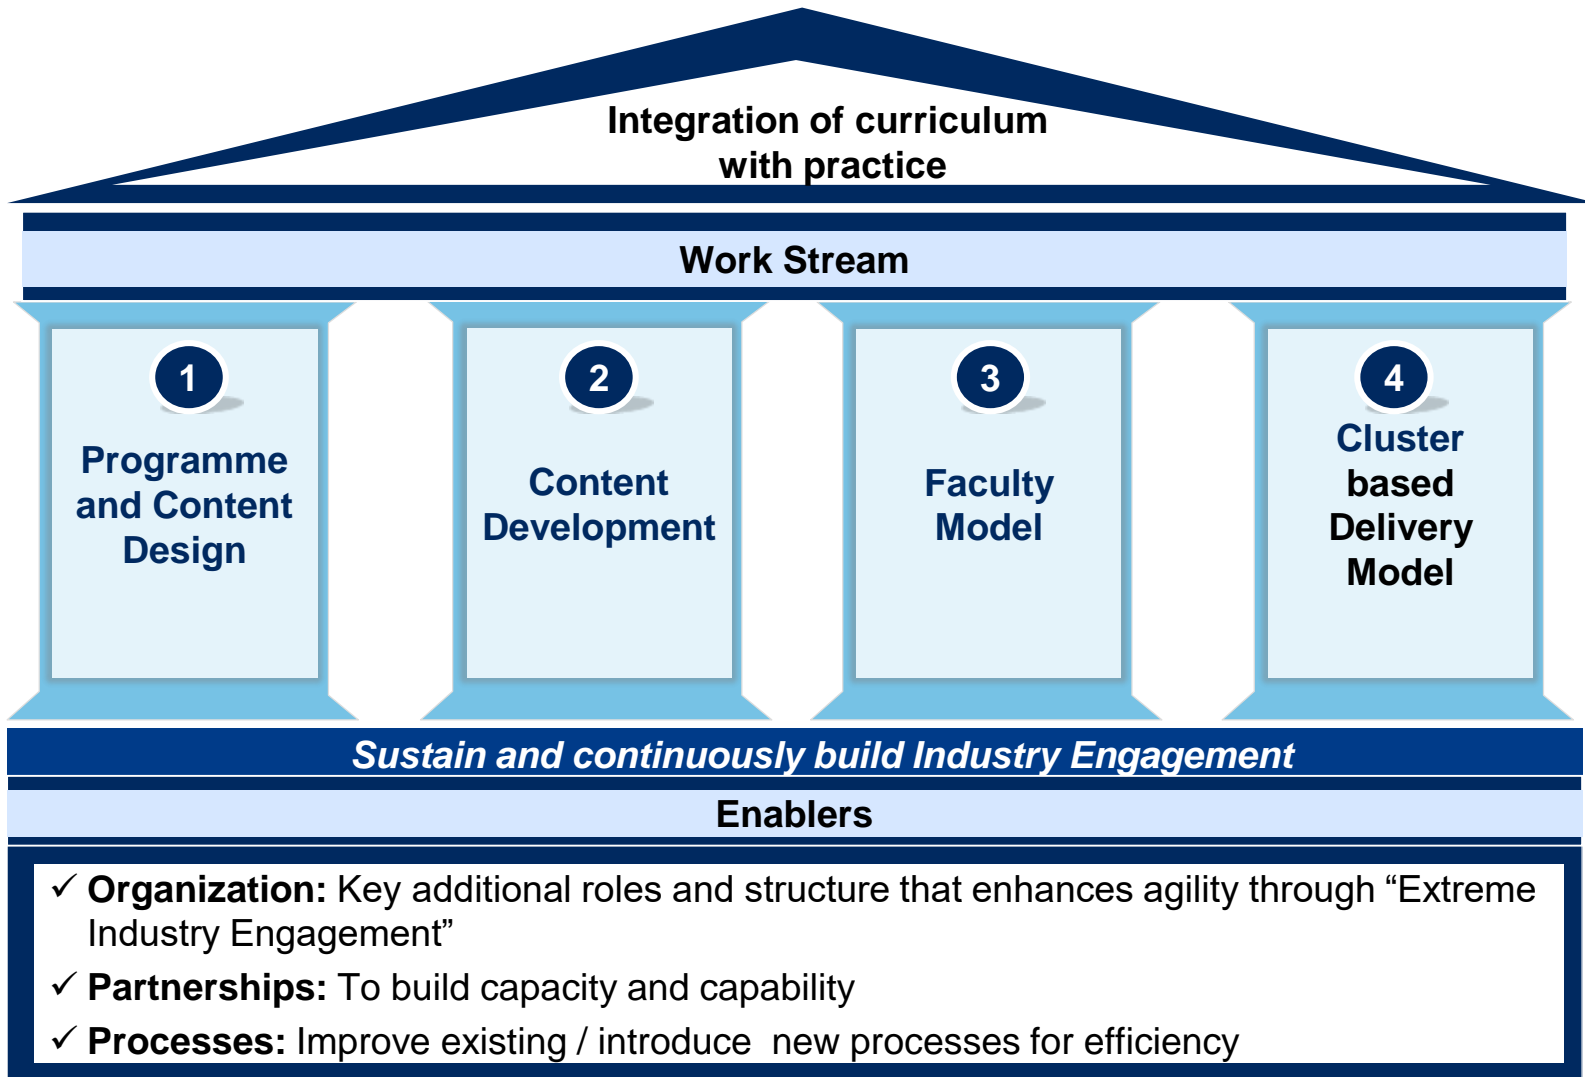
Integration of curriculum with practice

Work Stream

1
Programme and Content Design

2
Content Development

3
Faculty Model

4
Cluster based Delivery Model

Sustain and continuously build Industry Engagement

Enablers

✓ **Organization:** Key additional roles and structure that enhances agility through “Extreme Industry Engagement”

✓ **Partnerships:** To build capacity and capability

✓ **Processes:** Improve existing / introduce new processes for efficiency